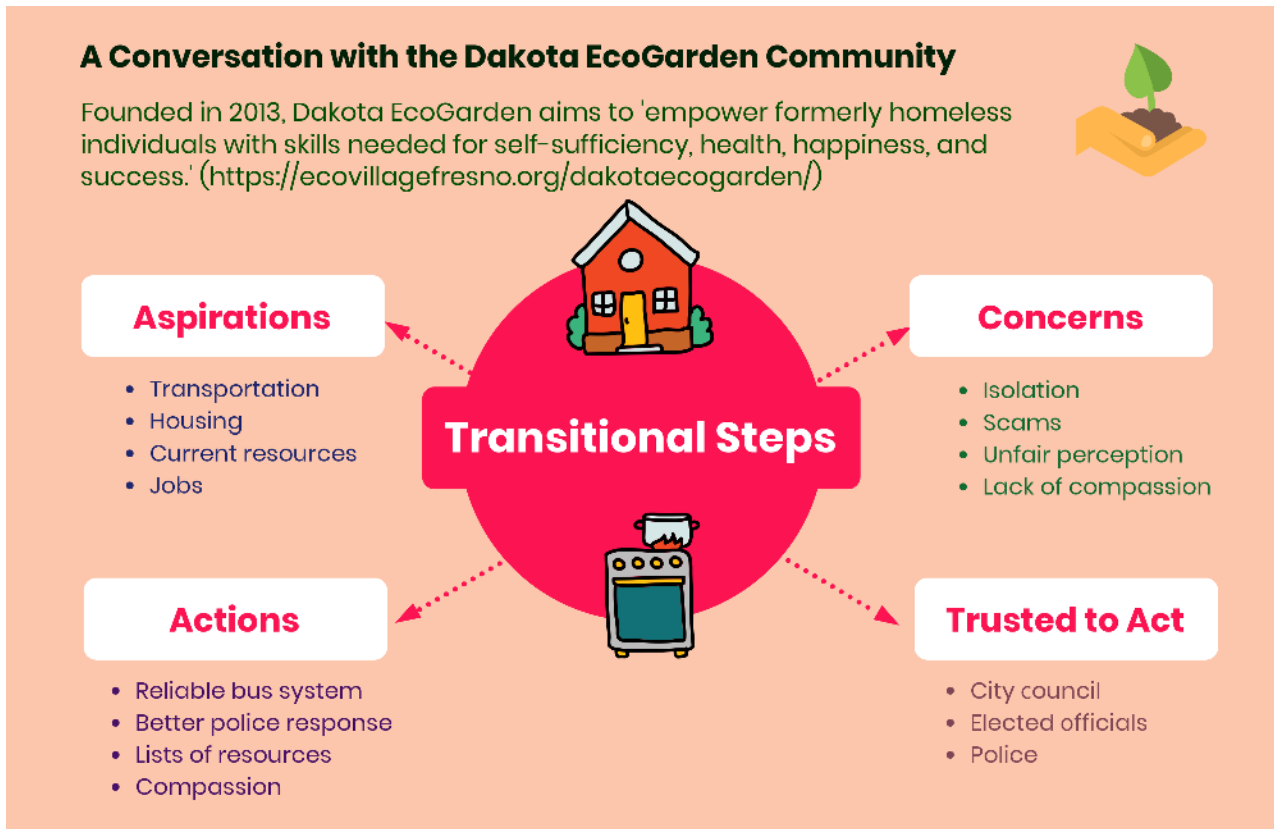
A Conversation with the Dakota EcoGarden Community

Founded in 2013, Dakota EcoGarden aims to 'empower formerly homeless individuals with skills needed for self-sufficiency, health, happiness, and success.' (https://ecovillagefresno.org/dakotaecogarden/)

Aspirations
- Transportation
- Housing
- Current resources
- Jobs

Transitional Steps

Concerns
- Isolation
- Scams
- Unfair perception
- Lack of compassion

Actions
- Reliable bus system
- Better police response
- Lists of resources
- Compassion

Trusted to Act
- City council
- Elected officials
- Police